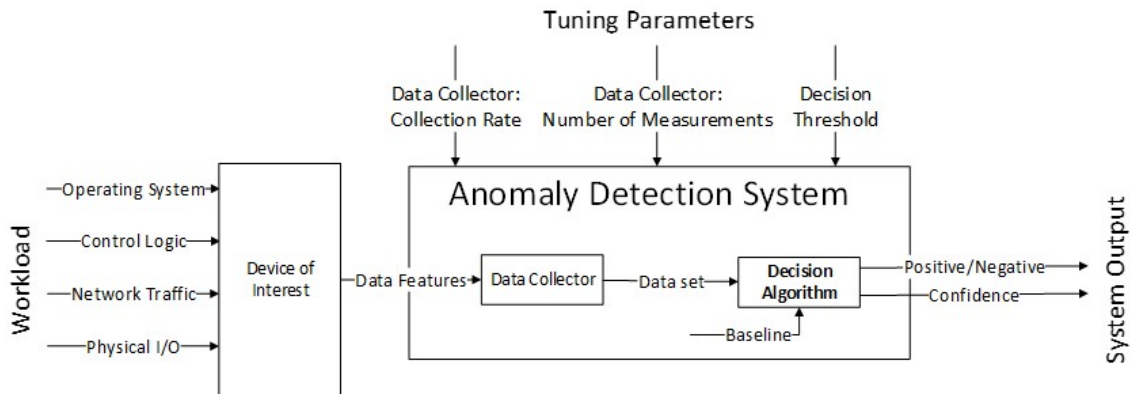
Tuning Parameters

Data Collector: Collection Rate

Data Collector: Number of Measurements

Decision Threshold

Workload

Operating System

Control Logic

Network Traffic

Physical I/O

Device of Interest

Anomaly Detection System

Data Features

Data Collector

Data set

Decision Algorithm

Baseline

Positive/Negative

Confidence

System Output